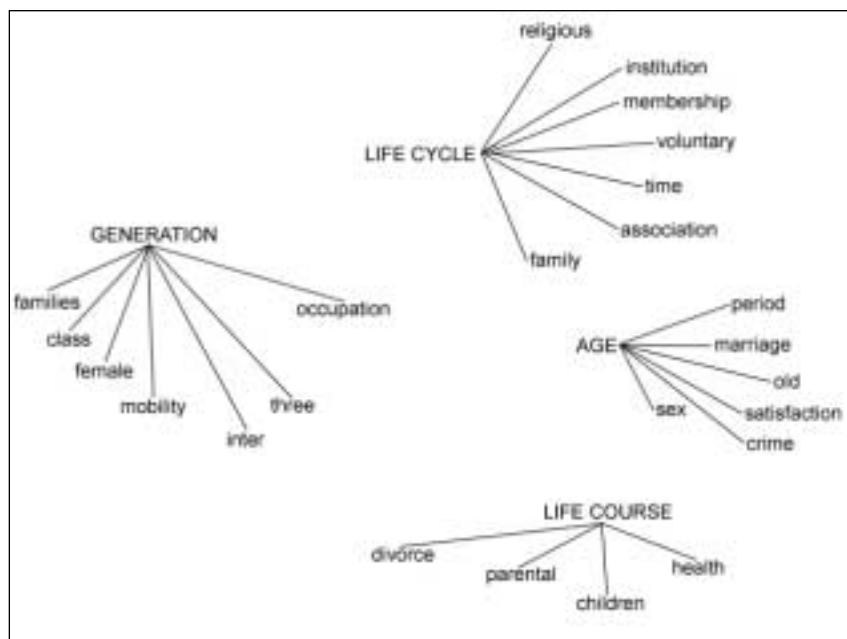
religious
institution
membership
LIFE CYCLE
voluntary
time
association
family

GENERATION
families
class
female
mobility
inter
three
occupation

AGE
period
marriage
old
sex
satisfaction
crime

LIFE COURSE
divorce
parental
children
health